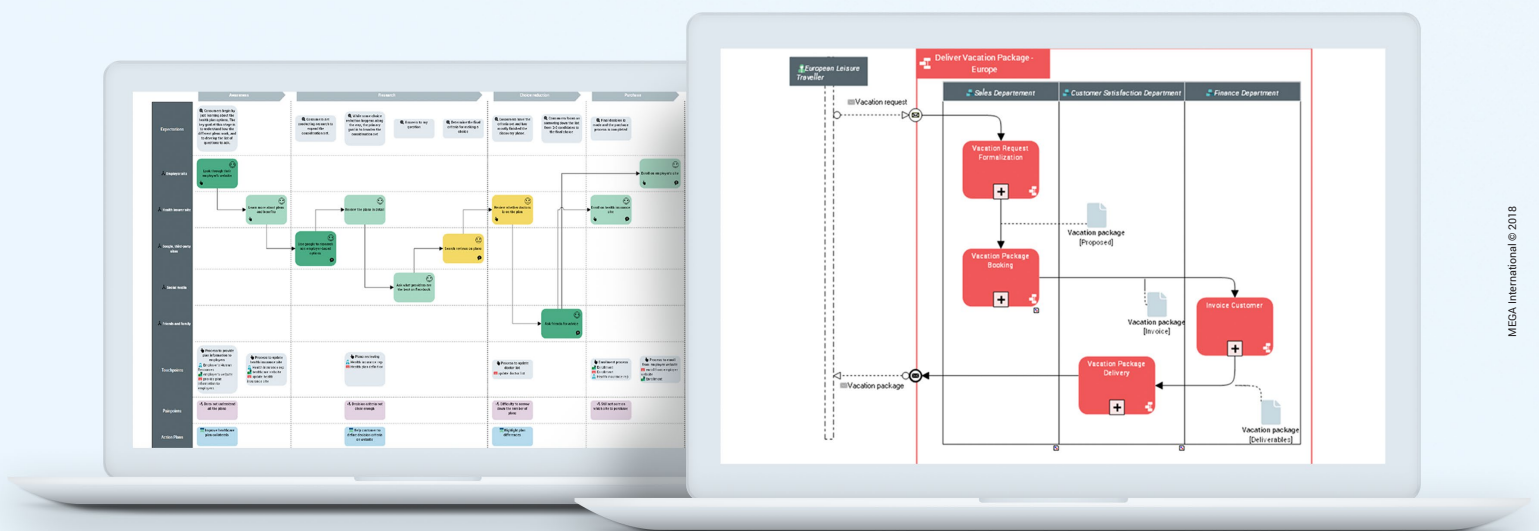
European Leisure Traveller

Deliver Vacation Package - Europe

Sales Department

Customer Satisfaction Department

Finance Department

Vacation request

Vacation Request Formalization

Vacation package [Proposed]

Vacation Package Booking

Vacation package [Invoice]

Invoice Customer

Vacation Package Delivery

Vacation package

Vacation package [Deliverables]

MEGA International © 2018

Awareness

Research

Expectations

Employee site

Health insurer site

Social media

Friends and family

Touchpoints

Painpoints

Action Plans

Purchase

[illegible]